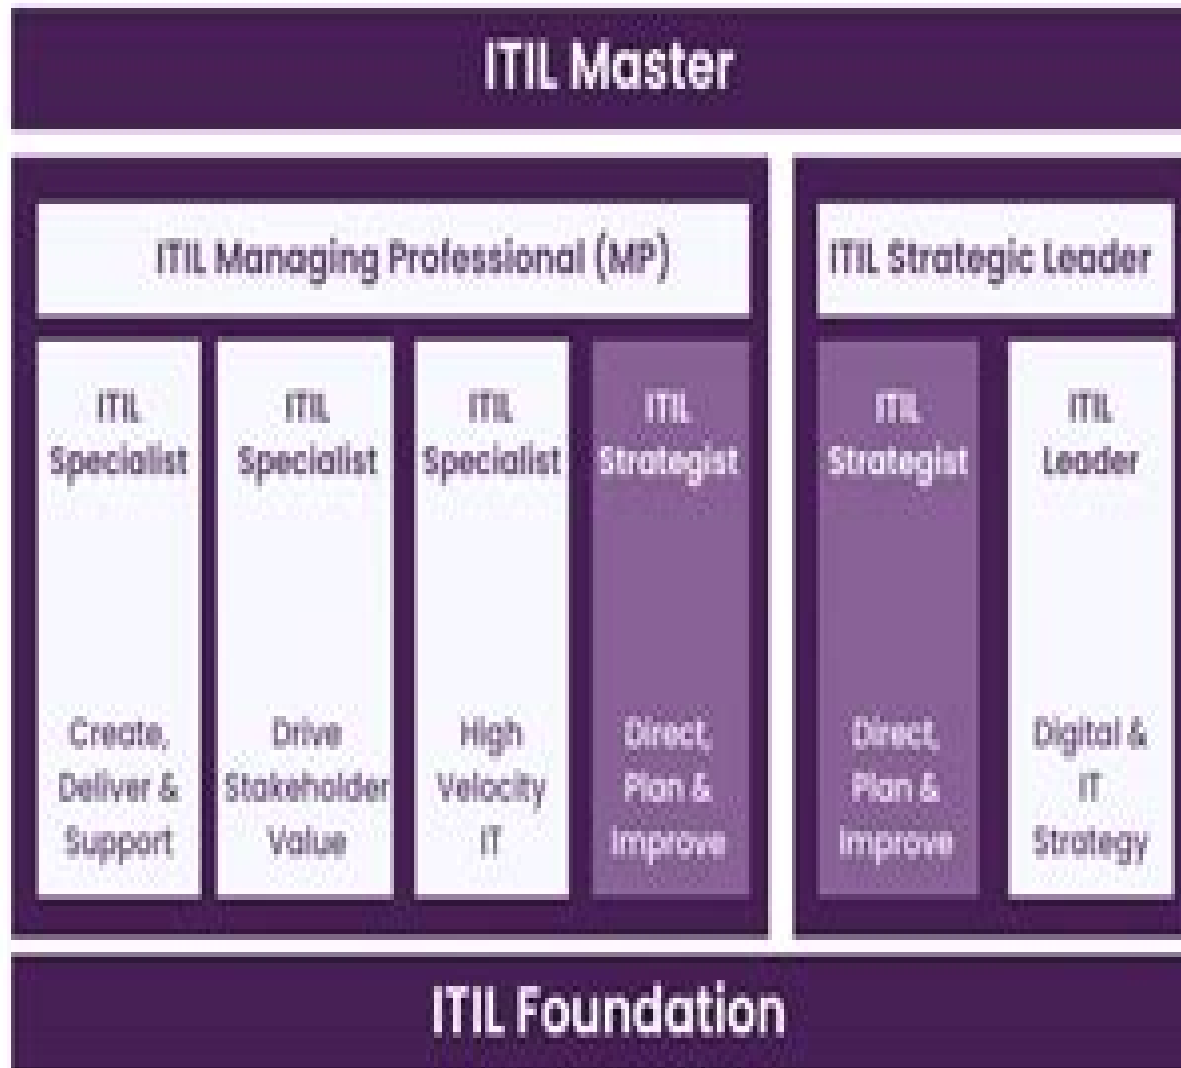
ITIL Master

ITIL Managing Professional (MP)

ITIL Specialist

Create, Deliver & Support

ITIL Specialist

Drive Stakeholder Value

ITIL Specialist

High Velocity IT

ITIL Strategist

Direct, Plan & Improve

ITIL Strategic Leader

ITIL Strategist

Direct, Plan & Improve

ITIL Leader

Digital & IT Strategy

ITIL Foundation